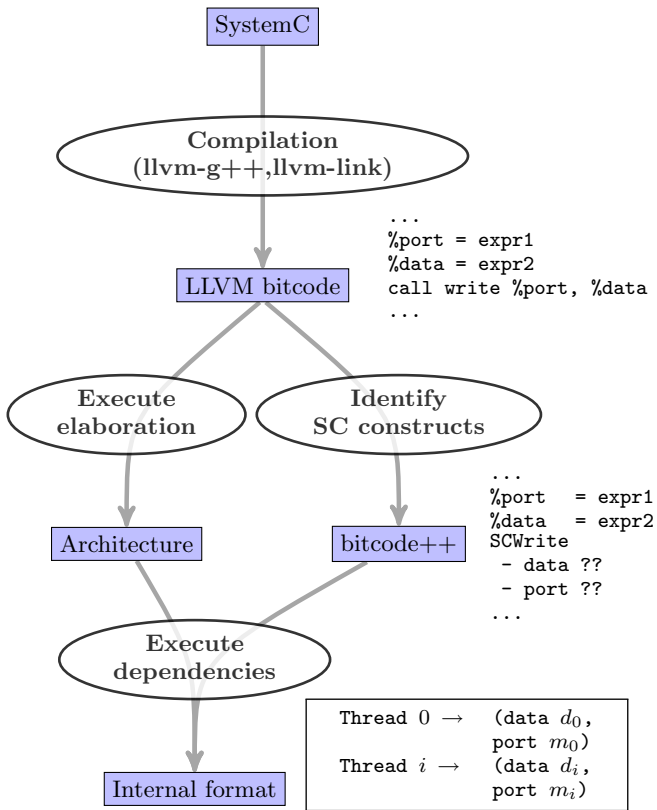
SystemC

Compilation (llvm-g++,llvm-link)

...
%port = expr1
%data = expr2
call write %port, %data
...

LLVM bitcode

Execute elaboration

Identify SC constructs

...
%port = expr1
%data = expr2
SCWrite
- data ??
- port ??
...

Architecture

bitcode++

Execute dependencies

Thread 0 $\rightarrow$ (data $d_0$, port $m_0$)
Thread $i$ $\rightarrow$ (data $d_i$, port $m_i$)

Internal format